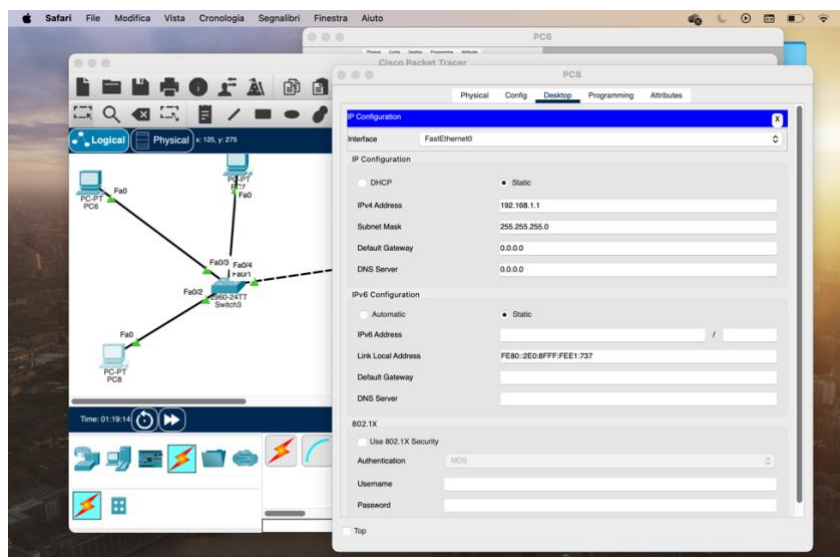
Safari File Modifica Vista Cronologia Segnalibri Finestra Aiuto

PC6

Cisco Packet Tracer

PC8

Physical Config Desktop Programming Attributes

Logical Physical x: 125, y: 275

IP Configuration X

Interface FastEthernet0

IP Configuration

DHCP Static

IPv4 Address 192.168.1.1

Subnet Mask 255.255.255.0

Default Gateway 0.0.0.0

DNS Server 0.0.0.0

IPv6 Configuration

Automatic Static

IPv6 Address /

Link Local Address FE80::2E0:8FFF:FEE1:737

Default Gateway

DNS Server

802.1X

Use 802.1X Security

Authentication MD5

Username

Password

Top

PC-PT PC6 Fa0

PC-PT PC7 Fa0

Fa0/3 Fa0/4 Fa0/1

Fa0/2 2960-24TT Switch3

Fa0

PC-PT PC8

Time: 01:19:14